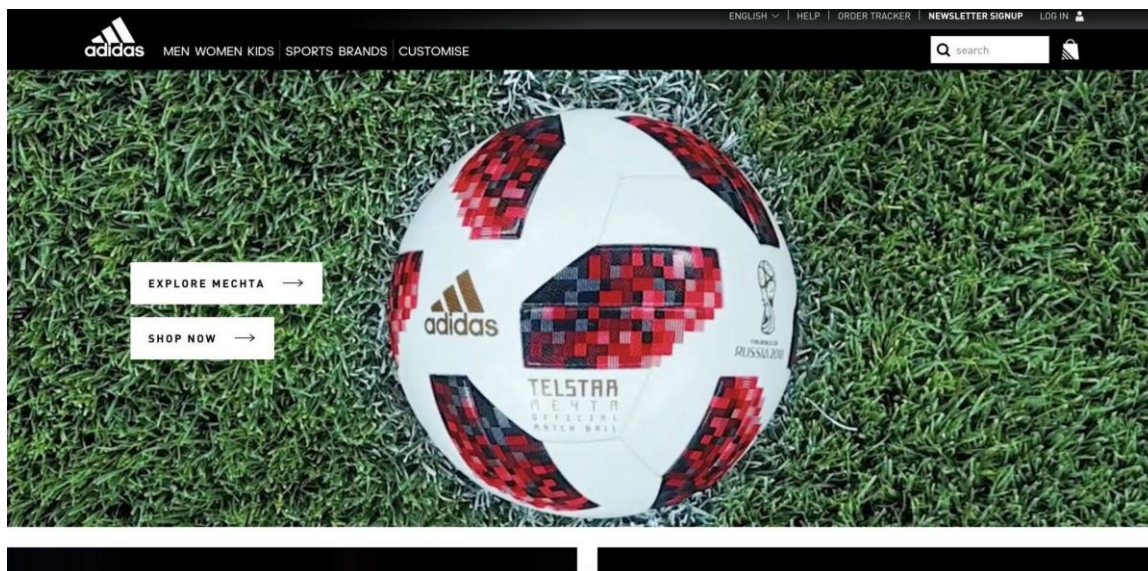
ENGLISH | HELP | ORDER TRACKER | NEWSLETTER SIGNUP LOG IN

adidas MEN WOMEN KIDS SPORTS BRANDS CUSTOMISE

search

EXPLORE MECHTA →

SHOP NOW →

adidas

TELSTAR

МЕЧТА

OFFICIAL MATCH BALL

RUSSIA 2018